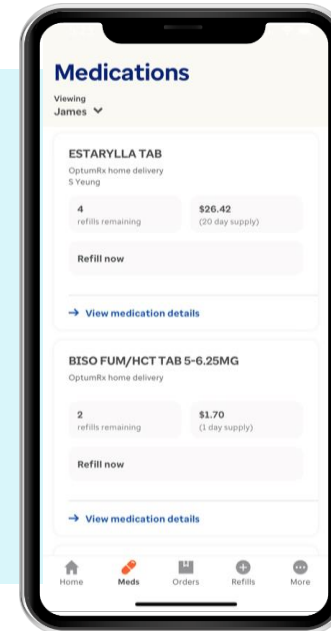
Medications

Viewing
James

ESTARYLLA TAB
OptumRx home delivery
S Yeung

4
refills remaining

$26.42
(20 day supply)

Refill now

→ View medication details

BISO FUM/HCT TAB 5-6.25MG
OptumRx home delivery

2
refills remaining

$1.70
(1 day supply)

Refill now

→ View medication details

Home
Meds
Orders
Refills
More